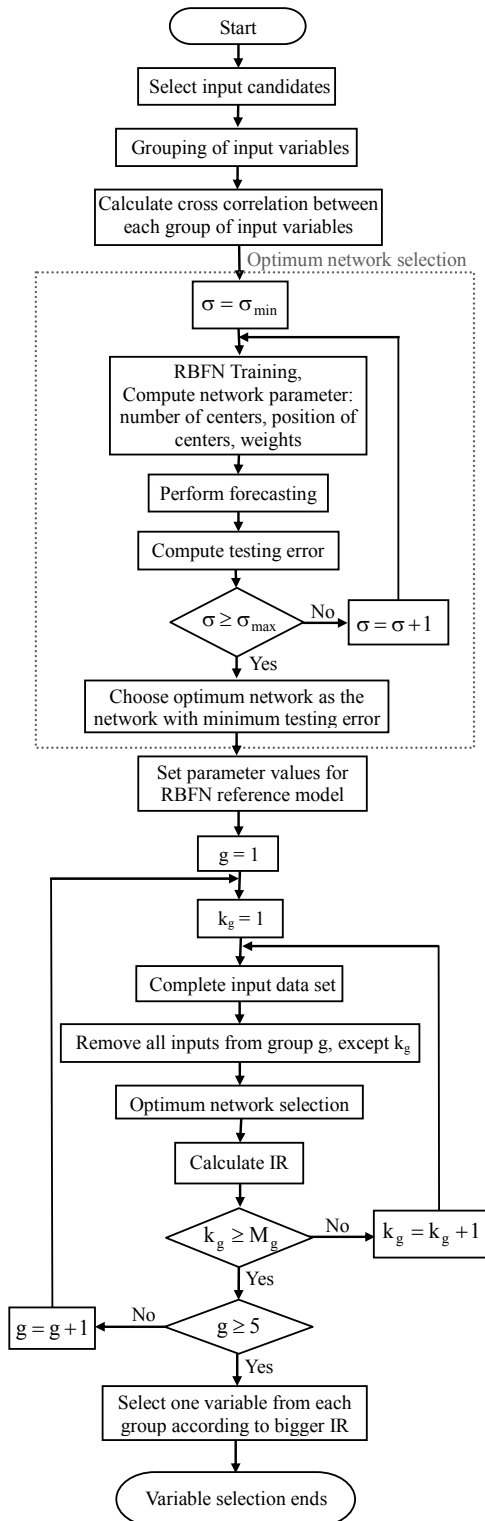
Start

Select input candidates

Grouping of input variables

Calculate cross correlation between each group of input variables

Optimum network selection

$\sigma = \sigma_{min}$

RBFN Training, Compute network parameter: number of centers, position of centers, weights

Perform forecasting

Compute testing error

$\sigma \geq \sigma_{max}$

No

$\sigma = \sigma + 1$

Yes

Choose optimum network as the network with minimum testing error

Set parameter values for RBFN reference model

$g = 1$

$k_g = 1$

Complete input data set

Remove all inputs from group g, except $k_g$

Optimum network selection

Calculate IR

$k_g \geq M_g$

No

$k_g = k_g + 1$

Yes

No

$g = g + 1$

$g \geq 5$

Yes

Select one variable from each group according to bigger IR

Variable selection ends